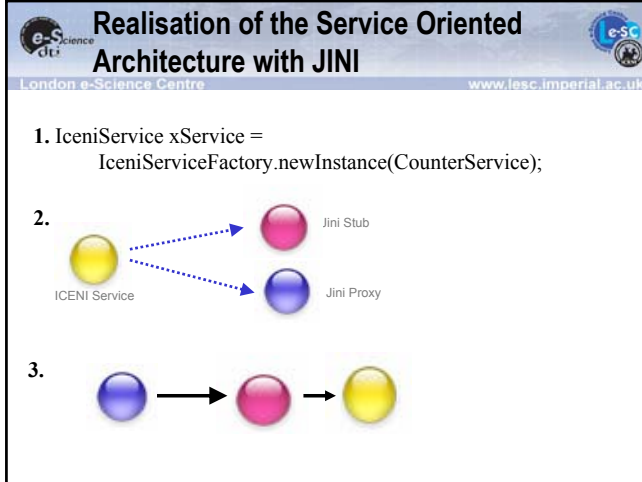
e-Science dti

Realisation of the Service Oriented Architecture with JINI

LeSC

London e-Science Centre

www.lesc.imperial.ac.uk

1. IceniService xService = IceniServiceFactory.newInstance(CounterService);

2.

Jini Stub

ICENI Service

Jini Proxy

3.